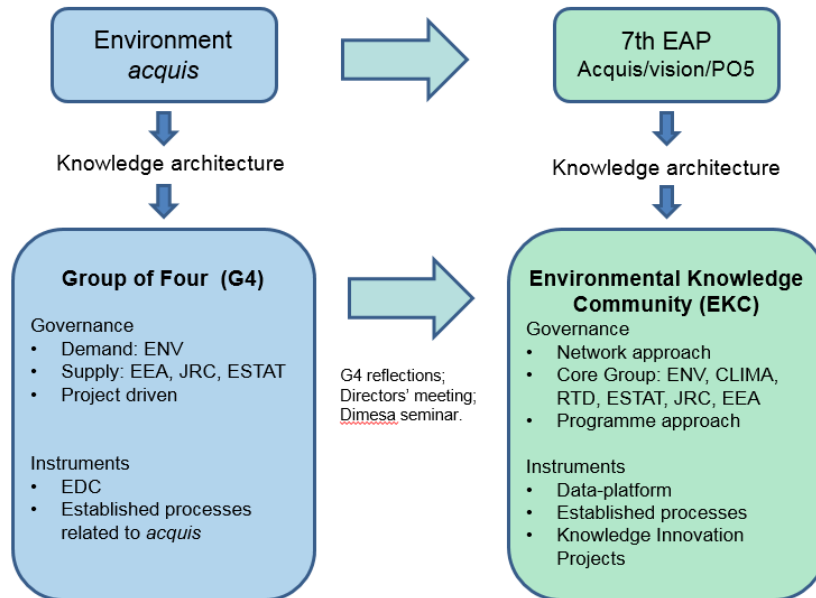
Environment
acquis

Knowledge architecture

Group of Four (G4)

Governance
- Demand: ENV
- Supply: EEA, JRC, ESTAT
- Project driven

Instruments
- EDC
- Established processes related to acquis

G4 reflections; Directors' meeting; Dimesa seminar.

7th EAP
Acquis/vision/PO5

Knowledge architecture

Environmental Knowledge Community (EKC)

Governance
- Network approach
- Core Group: ENV, CLIMA, RTD, ESTAT, JRC, EEA
- Programme approach

Instruments
- Data-platform
- Established processes
- Knowledge Innovation Projects